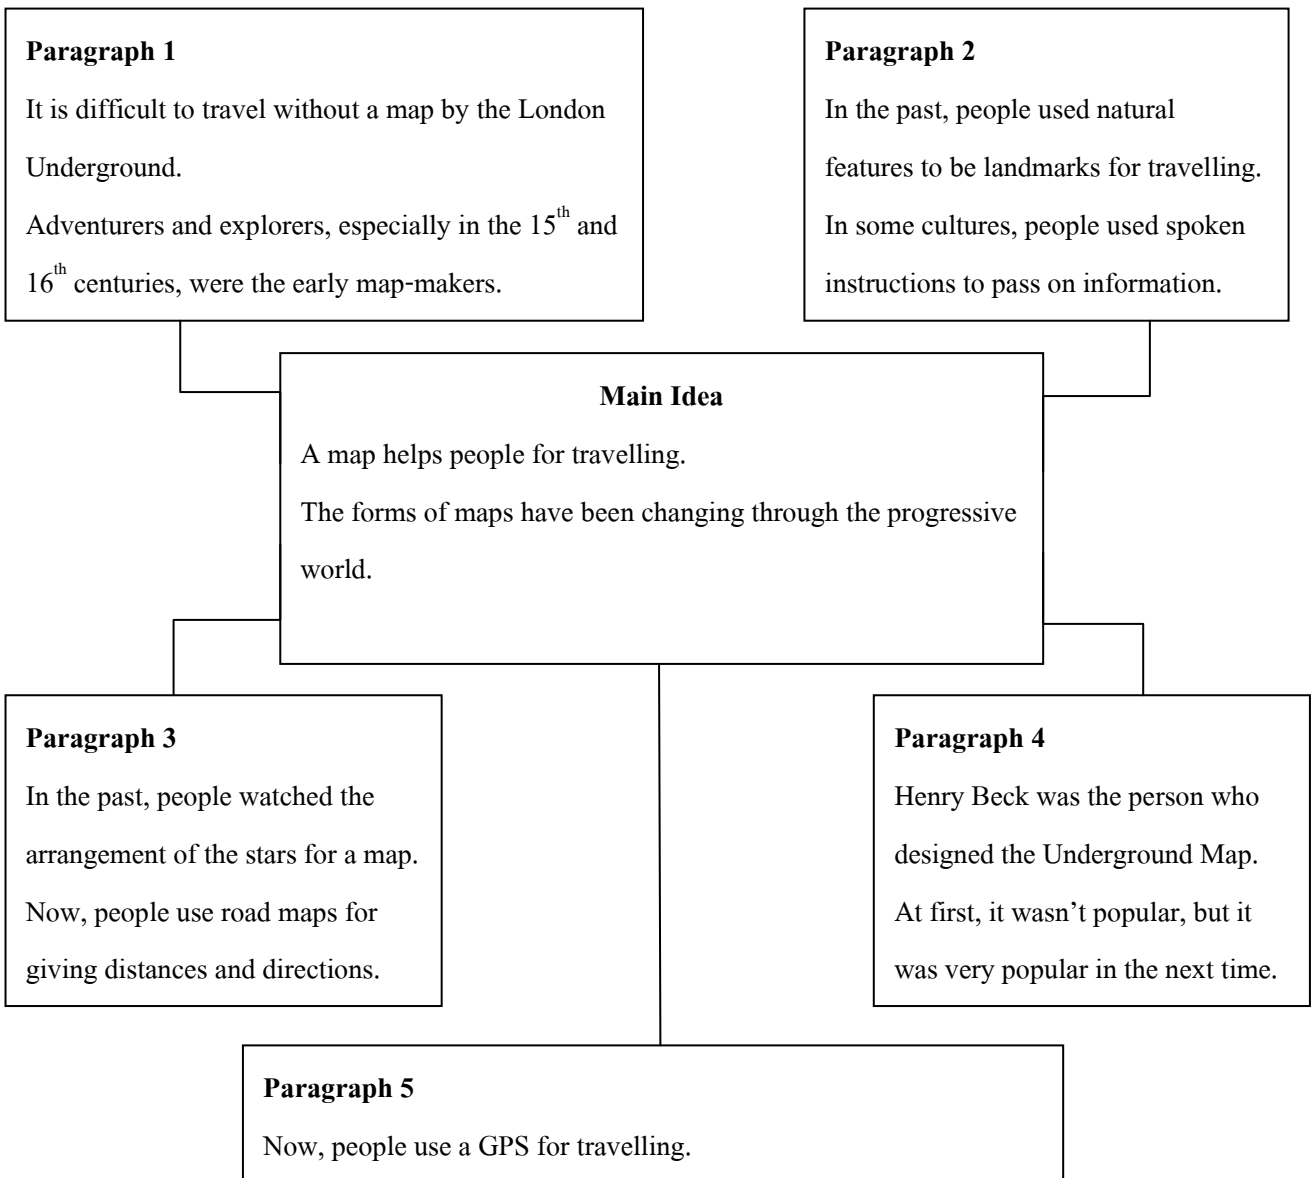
**Paragraph 1**

It is difficult to travel without a map by the London Underground.

Adventurers and explorers, especially in the $15^{th}$ and $16^{th}$ centuries, were the early map-makers.

**Paragraph 2**

In the past, people used natural features to be landmarks for travelling.

In some cultures, people used spoken instructions to pass on information.

**Main Idea**

A map helps people for travelling.

The forms of maps have been changing through the progressive world.

**Paragraph 3**

In the past, people watched the arrangement of the stars for a map.

Now, people use road maps for giving distances and directions.

**Paragraph 4**

Henry Beck was the person who designed the Underground Map.

At first, it wasn't popular, but it was very popular in the next time.

**Paragraph 5**

Now, people use a GPS for travelling.